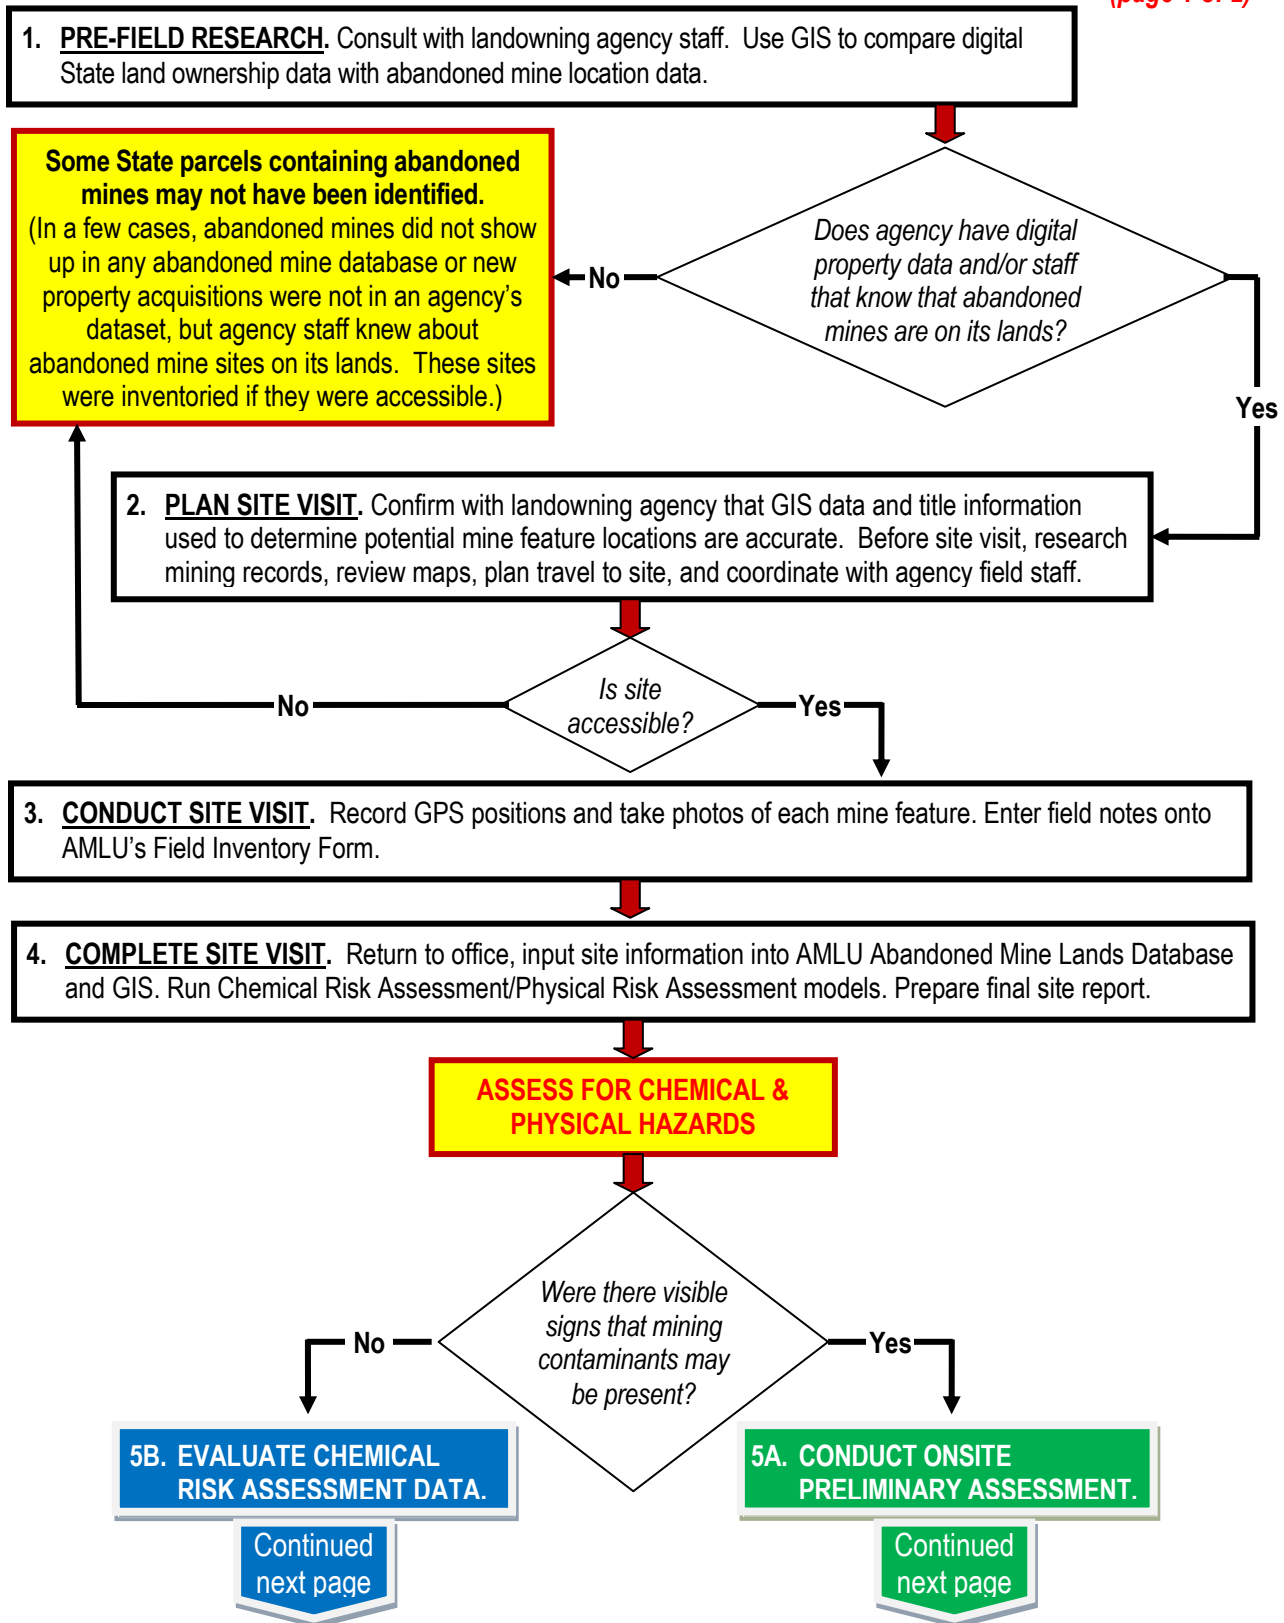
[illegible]

1. PRE-FIELD RESEARCH. Consult with landowning agency staff. Use GIS to compare digital State land ownership data with abandoned mine location data.

Does agency have digital property data and/or staff that know that abandoned mines are on its lands?

No

Some State parcels containing abandoned mines may not have been identified.
(In a few cases, abandoned mines did not show up in any abandoned mine database or new property acquisitions were not in an agency's dataset, but agency staff knew about abandoned mine sites on its lands. These sites were inventoried if they were accessible.)

Yes

2. PLAN SITE VISIT. Confirm with landowning agency that GIS data and title information used to determine potential mine feature locations are accurate. Before site visit, research mining records, review maps, plan travel to site, and coordinate with agency field staff.

No

Is site accessible?

Yes

3. CONDUCT SITE VISIT. Record GPS positions and take photos of each mine feature. Enter field notes onto AMLU's Field Inventory Form.

4. COMPLETE SITE VISIT. Return to office, input site information into AMLU Abandoned Mine Lands Database and GIS. Run Chemical Risk Assessment/Physical Risk Assessment models. Prepare final site report.

ASSESS FOR CHEMICAL & PHYSICAL HAZARDS

No

Were there visible signs that mining contaminants may be present?

Yes

5B. EVALUATE CHEMICAL RISK ASSESSMENT DATA.

Continued next page

5A. CONDUCT ONSITE PRELIMINARY ASSESSMENT.

Continued next page